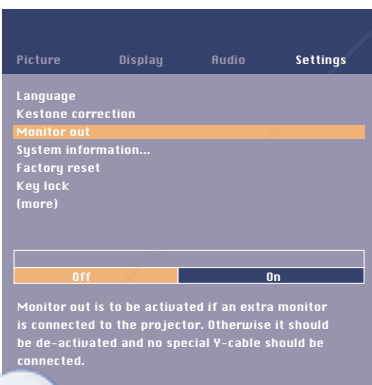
Picture Display Audio Settings

Language
Kestone correction
Monitor out
System information...
Factory reset
Key lock
(more)

Off On

Monitor out is to be activated if an extra monitor is connected to the projector. Otherwise it should be de-activated and no special Y-cable should be connected.